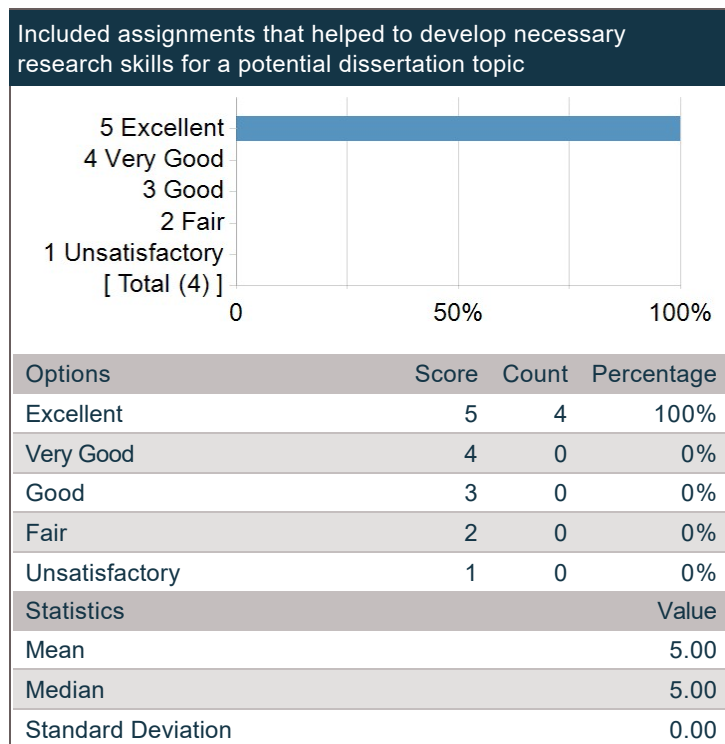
Included assignments that helped to develop necessary research skills for a potential dissertation topic

5 Excellent
4 Very Good
3 Good
2 Fair
1 Unsatisfactory
[ Total (4) ]
0
50%
100%

| Options | Score | Count | Percentage |
|---|---|---|---|
| Excellent | 5 | 4 | 100% |
| Very Good | 4 | 0 | 0% |
| Good | 3 | 0 | 0% |
| Fair | 2 | 0 | 0% |
| Unsatisfactory | 1 | 0 | 0% |

| Statistics | Value |
|---|---|
| Mean | 5.00 |
| Median | 5.00 |
| Standard Deviation | 0.00 |